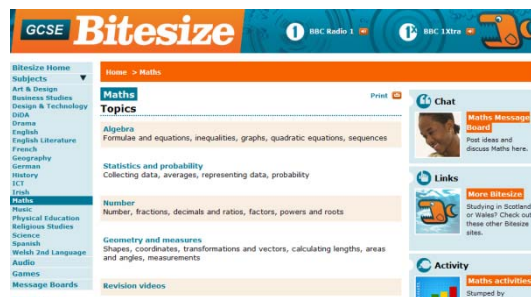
GCSE Bitesize

BBC Radio 1

BBC 1Xtra

Bitesize Home
Subjects
Art & Design
Business Studies
Design & Technology
DiDA
Drama
English
English Literature
French
Geography
German
History
ICT
Irish
Maths
Music
Physical Education
Religious Studies
Science
Spanish
Welsh 2nd Language
Audio
Games
Message Boards

Home > Maths

Maths

Print

Topics

Algebra
Formulae and equations, inequalities, graphs, quadratic equations, sequences

Statistics and probability
Collecting data, averages, representing data, probability

Number
Number, fractions, decimals and ratios, factors, powers and roots

Geometry and measures
Shapes, coordinates, transformations and vectors, calculating lengths, areas and angles, measurements

Revision videos

Chat

Maths Message Board

Post ideas and discuss Maths here.

Links

More Bitesize

Studying in Scotland or Wales? Check out these other Bitesize sites.

Activity

Maths activities

Stumped by